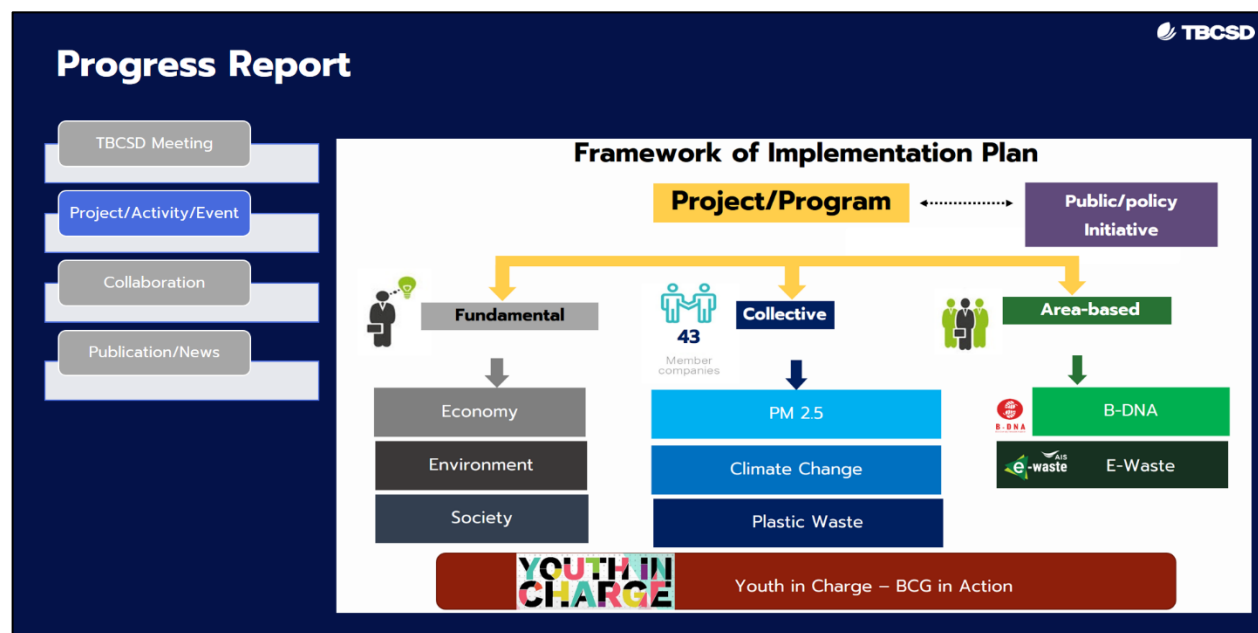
TBCSD

Progress Report

TBCSD Meeting

Project/Activity/Event

Collaboration

Publication/News

Framework of Implementation Plan

Project/Program

Public/policy Initiative

Fundamental

43 Member companies

Collective

Area-based

Economy

Environment

Society

PM 2.5

Climate Change

Plastic Waste

B-DNA

B-DNA

AIS e-waste

E-Waste

YOUTH IN CHARGE

Youth in Charge – BCG in Action